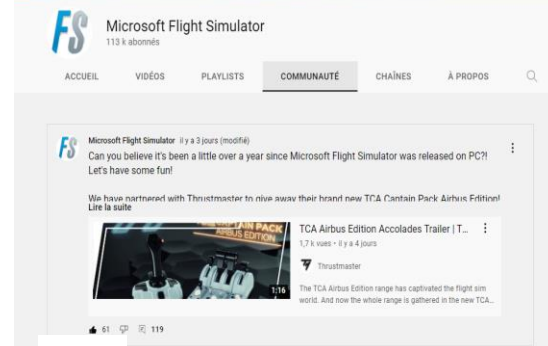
FS

Microsoft Flight Simulator
113 k abonnés

ACCUEIL VIDÉOS PLAYLISTS COMMUNAUTÉ CHAÎNES À PROPOS

FS

Microsoft Flight Simulator il y a 3 jours (modifié)

Can you believe it's been a little over a year since Microsoft Flight Simulator was released on PC?! Let's have some fun!

We have partnered with Thrustmaster to give away their brand new TCA Captain Pack Airbus Edition!
Lire la suite

CAPTAIN PACK
AIRBUS EDITION

1:16

TCA Airbus Edition Accolades Trailer | T...
1,7 k vues • il y a 4 jours

Thrustmaster

The TCA Airbus Edition range has captivated the flight sim world. And now the whole range is gathered in the new TCA...

61 119